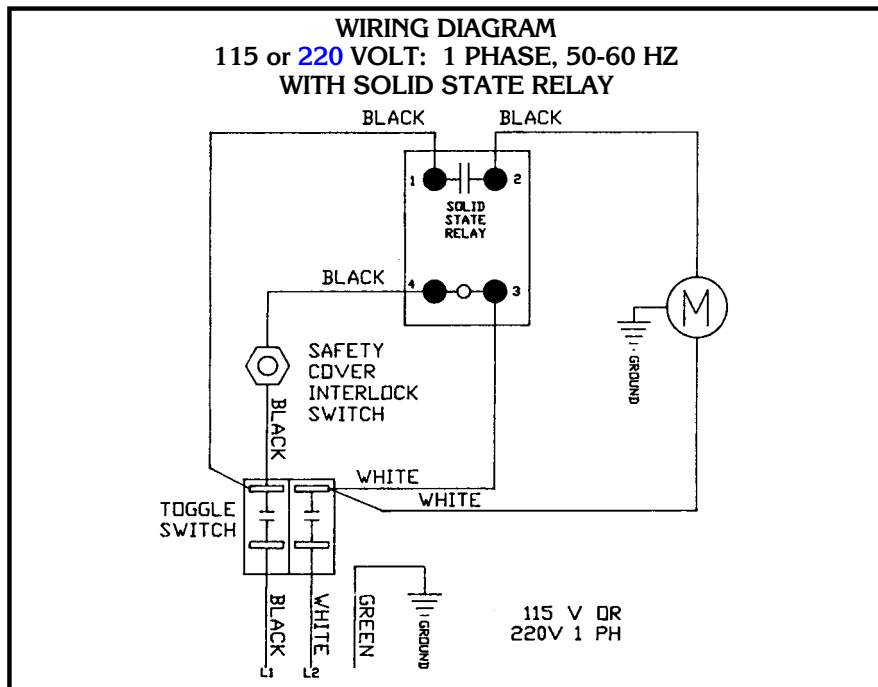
WIRING DIAGRAM
115 or 220 VOLT: 1 PHASE, 50-60 HZ
WITH SOLID STATE RELAY

BLACK
BLACK
1
2
SOLID STATE RELAY
BLACK
4
3
M
GROUND
SAFETY COVER INTERLOCK SWITCH
BLACK
WHITE
WHITE
TOGGLE SWITCH
BLACK
WHITE
GREEN
GROUND
L1
L2
115 V OR
220V 1 PH